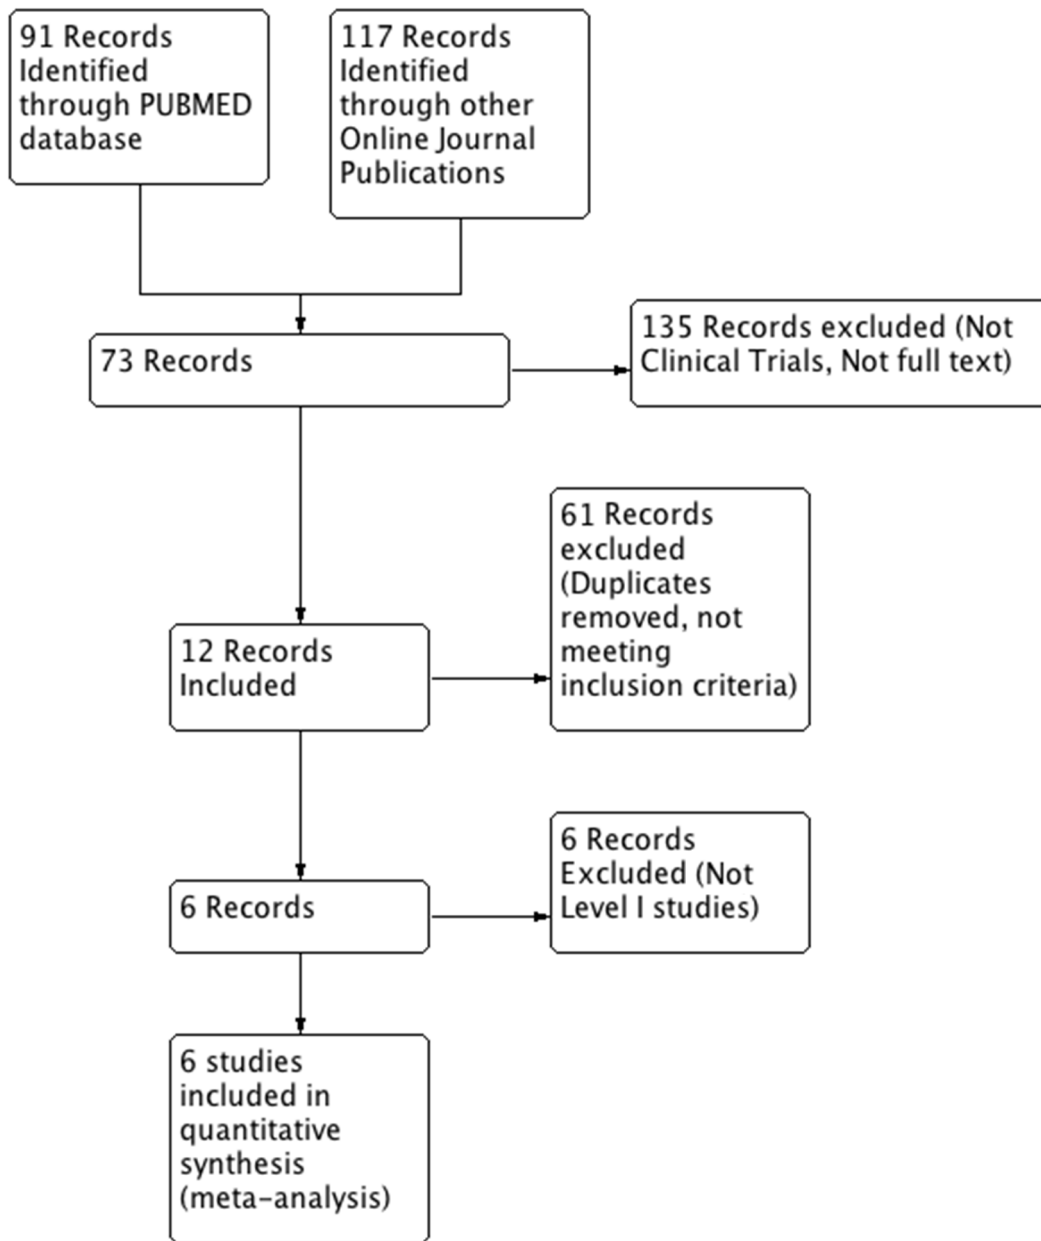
91 Records Identified through PUBMED database

117 Records Identified through other Online Journal Publications

73 Records

135 Records excluded (Not Clinical Trials, Not full text)

12 Records Included

61 Records excluded (Duplicates removed, not meeting inclusion criteria)

6 Records

6 Records Excluded (Not Level I studies)

6 studies included in quantitative synthesis (meta-analysis)